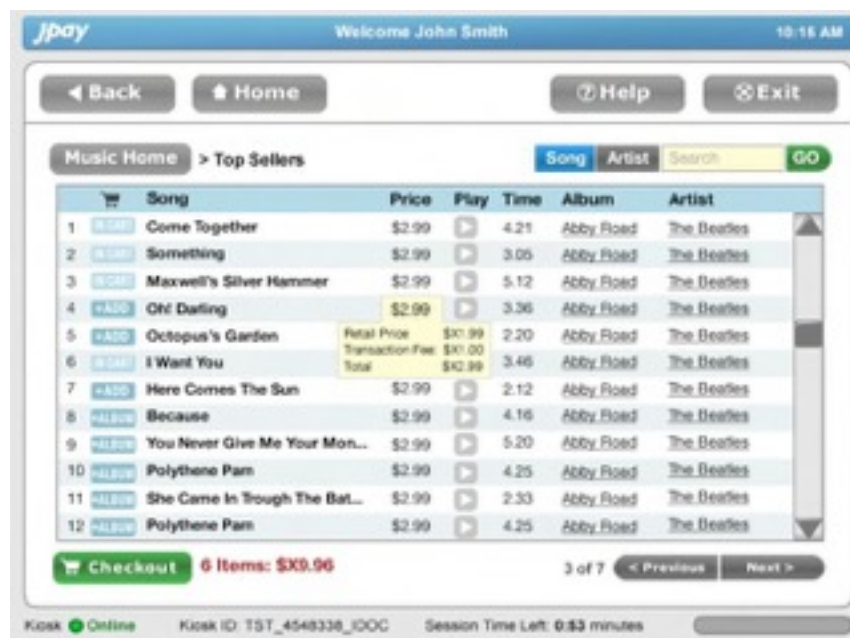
jpay Welcome John Smith 10:16 AM

Back | Home | Help | Exit

Music Home > Top Sellers

Song | Artist | Search | GO

| | | Song | Price | Play | Time | Album | Artist |
|---|---|---|---|---|---|---|---|
| 1 | IN CART | Come Together | \$2.99 | | 4.21 | Abby Road | The Beatles |
| 2 | IN CART | Something | \$2.99 | | 3.05 | Abby Road | The Beatles |
| 3 | IN CART | Maxwell's Silver Hammer | \$2.99 | | 5.12 | Abby Road | The Beatles |
| 4 | +ADD | Oh! Darling | \$2.99 | | 3.36 | Abby Road | The Beatles |
| 5 | +ADD | Octopus's Garden | | | 2.20 | Abby Road | The Beatles |
| 6 | IN CART | I Want You | | | 3.46 | Abby Road | The Beatles |
| 7 | +ADD | Here Comes The Sun | \$2.99 | | 2.12 | Abby Road | The Beatles |
| 8 | +ALBUM | Because | \$2.99 | | 4.16 | Abby Road | The Beatles |
| 9 | +ALBUM | You Never Give Me Your Mon... | \$2.99 | | 5.20 | Abby Road | The Beatles |
| 10 | +ALBUM | Polythene Pam | \$2.99 | | 4.25 | Abby Road | The Beatles |
| 11 | +ALBUM | She Came In Trough The Bat... | \$2.99 | | 2.33 | Abby Road | The Beatles |
| 12 | +ALBUM | Polythene Pam | \$2.99 | | 4.25 | Abby Road | The Beatles |

Retail Price \$X1.99
Transaction Fee \$X1.00
Total \$X2.99

Checkout 6 Items: \$X9.96

3 of 7 < Previous Next >

Kiosk Online Kiosk ID: TST_4548338_IOOC Session Time Left: 0:53 minutes